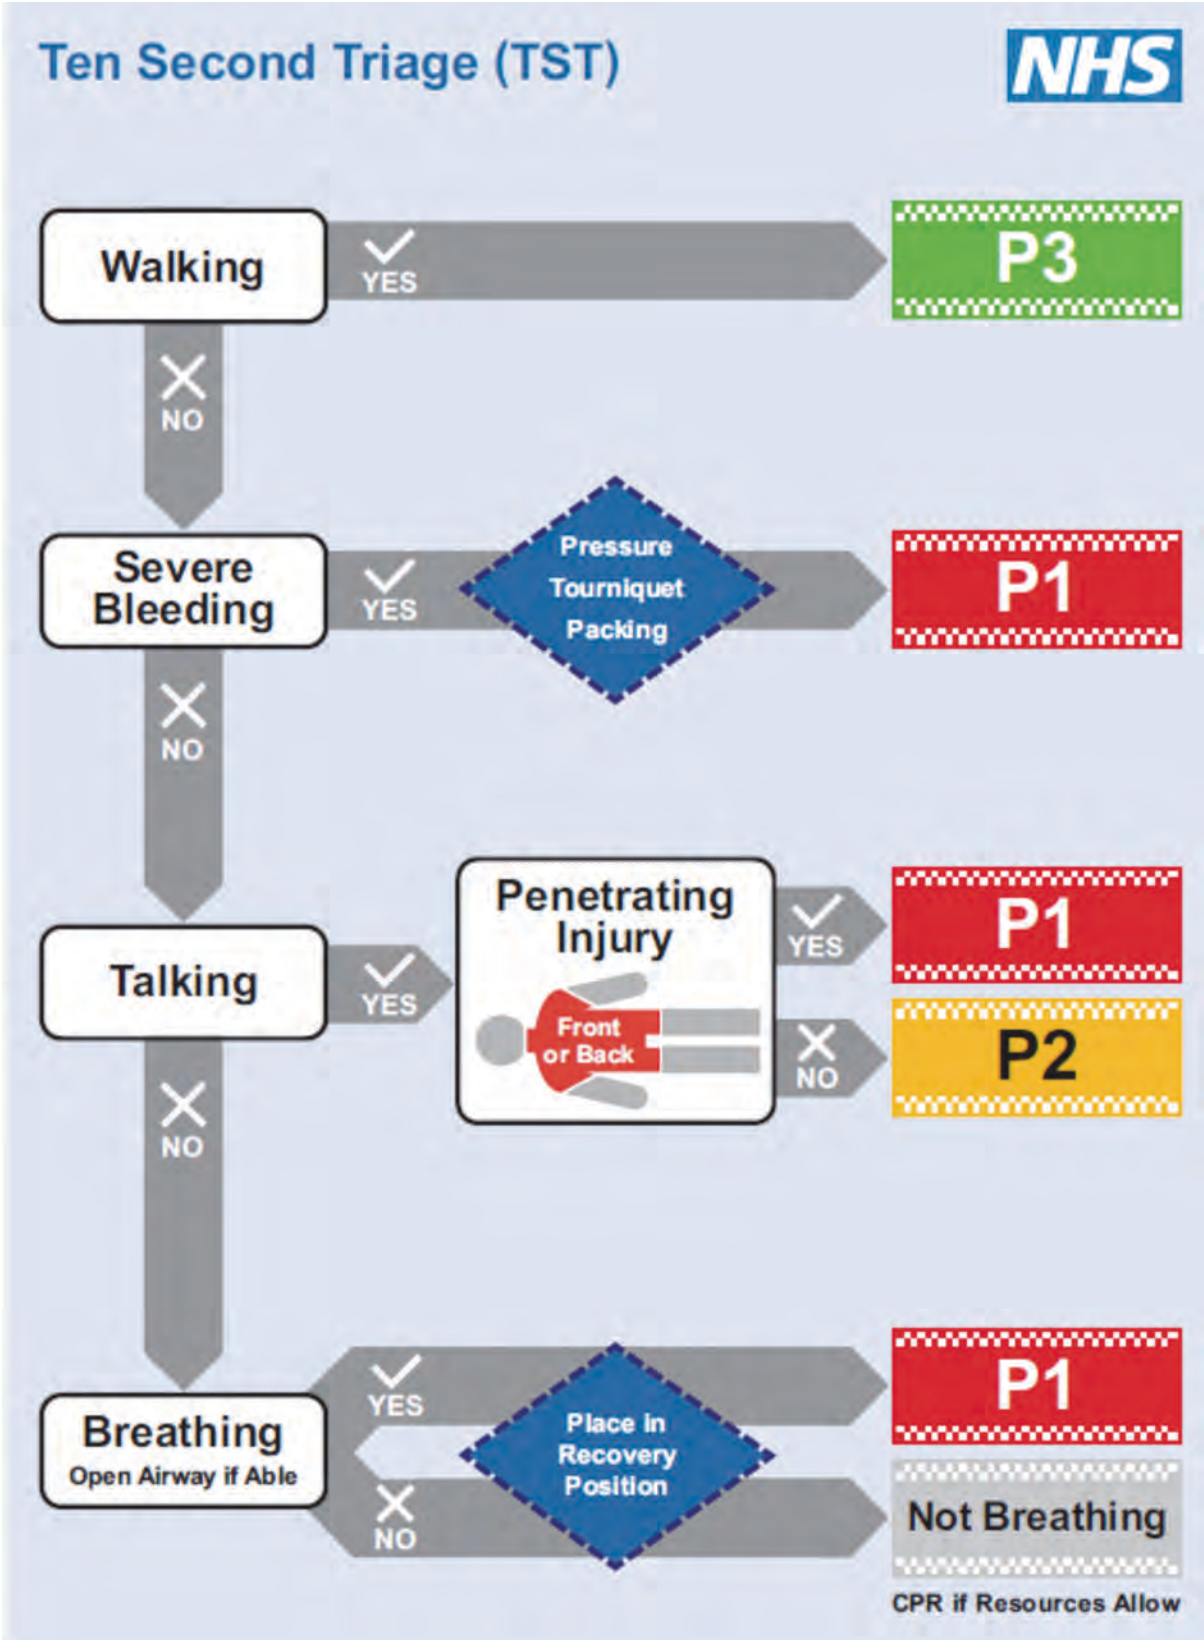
Ten Second Triage (TST)

NHS

Walking

YES

P3

NO

Severe Bleeding

YES

Pressure Tourniquet Packing

P1

NO

Penetrating Injury

Talking

YES

Front or Back

YES

P1

NO

P2

NO

YES

P1

Breathing
Open Airway if Able

Place in Recovery Position

NO

Not Breathing

CPR if Resources Allow